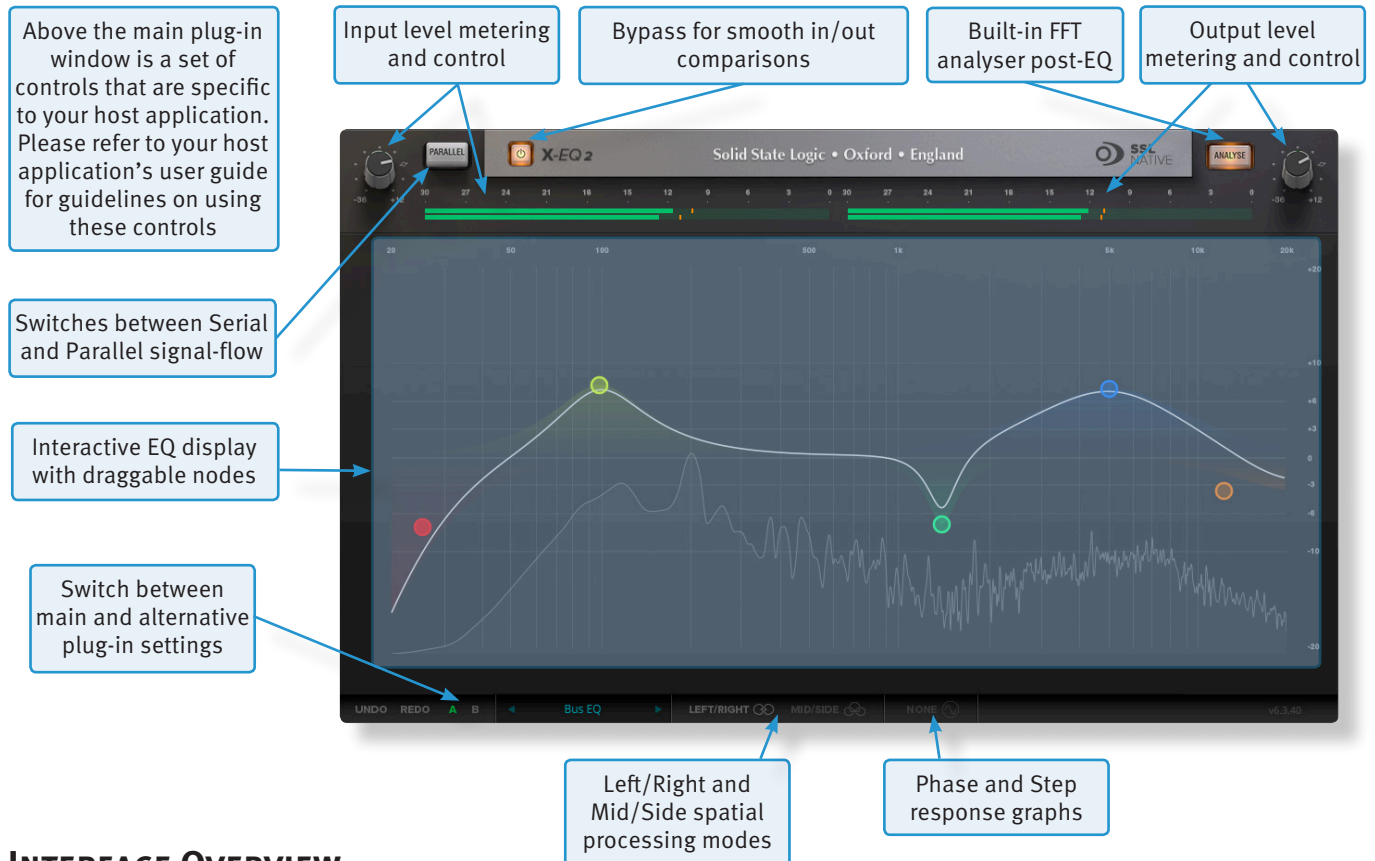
Above the main plug-in window is a set of controls that are specific to your host application. Please refer to your host application's user guide for guidelines on using these controls

Input level metering and control

Bypass for smooth in/out comparisons

Built-in FFT analyser post-EQ

Output level metering and control

-36 +12

PARALLEL

X-EQ 2

Solid State Logic • Oxford • England

SSL NATIVE

ANALYSE

-36 +12

30 27 24 21 18 15 12 9 6 3 0 30 27 24 21 18 15 12 9 6 3 0

20 50 100 500 1k 5k 10k 20k

+20 +10 +6 +3 0 -3 -6 -10 -20

Switches between Serial and Parallel signal-flow

Interactive EQ display with draggable nodes

Switch between main and alternative plug-in settings

UNDO REDO A B Bus EQ LEFT/RIGHT MID/SIDE NONE v6.3.40

Left/Right and Mid/Side spatial processing modes

Phase and Step response graphs

INTERFACE OVERVIEW